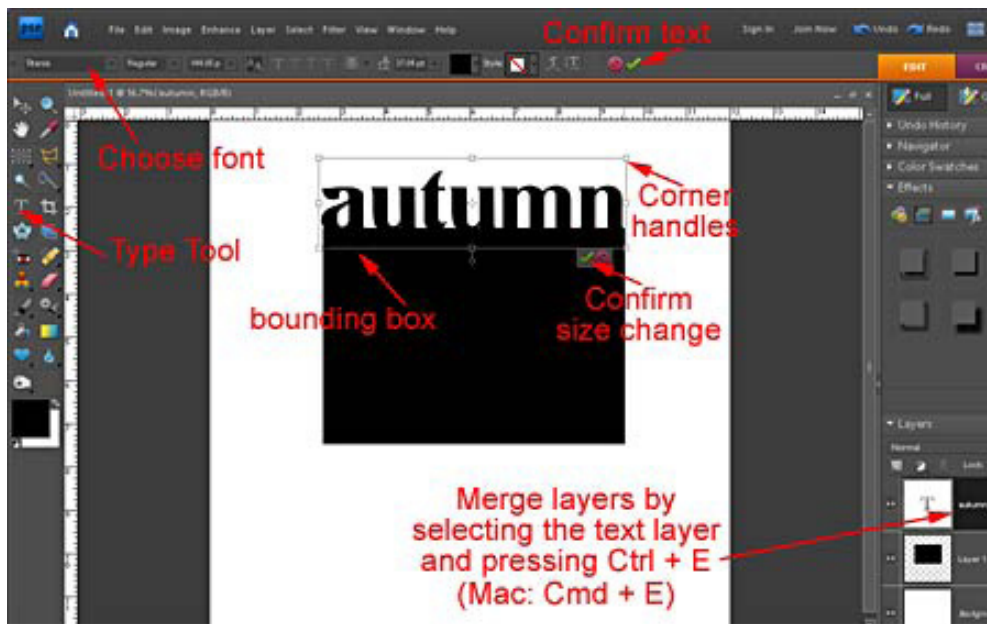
PSE

File Edit Image Enhance Layer Select Filter View Window Help

Sign In Join Now Undo Redo

Confirm text

Regular

EDIT CREATE

Untitled-1 @ 56.7% (autumn, RGB/8)

Full

Undo History

Navigator

Color Swatches

Effects

Choose font

autumn

Corner handles

Type Tool

bounding box

Confirm size change

Layers

Normal

Lock

Merge layers by selecting the text layer and pressing Ctrl + E (Mac: Cmd + E)

T autumn

Layer 1

Background